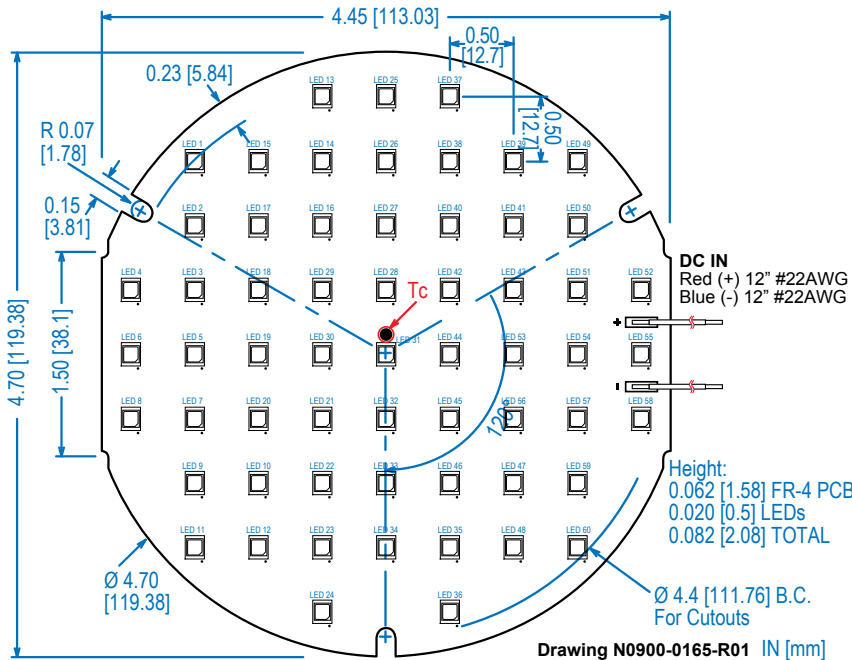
4.45 [113.03]

0.50
[12.7]

0.23 [5.84]

0.50
[12.7]

R 0.07
[1.78]

0.15
[3.81]

4.70 [119.38]

1.50 [38.1]

LED 13 LED 25 LED 37
LED 1 LED 15 LED 14 LED 26 LED 38 LED 39 LED 49
LED 2 LED 17 LED 16 LED 27 LED 40 LED 41 LED 50
LED 4 LED 3 LED 18 LED 29 LED 28 LED 42 LED 43 LED 51 LED 52
LED 6 LED 5 LED 19 LED 30 LED 31 LED 44 LED 53 LED 54 LED 55
LED 8 LED 7 LED 20 LED 21 LED 32 LED 45 LED 56 LED 57 LED 58
LED 9 LED 10 LED 22 LED 33 LED 46 LED 47 LED 59
LED 11 LED 12 LED 23 LED 34 LED 35 LED 48 LED 60
LED 24 LED 36

Tc

120°

DC IN
Red (+) 12" #22AWG
Blue (-) 12" #22AWG

+
-

Height:
0.062 [1.58] FR-4 PCB
0.020 [0.5] LEDs
0.082 [2.08] TOTAL

Ø 4.70
[119.38]

Ø 4.4 [111.76] B.C.
For Cutouts

Drawing N0900-0165-R01 IN [mm]